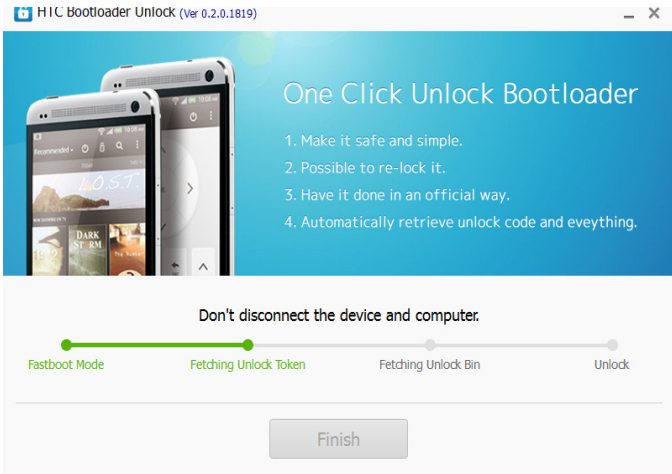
HTC Bootloader Unlock (Ver 0.2.0.1819)

One Click Unlock Bootloader

1. Make it safe and simple.
2. Possible to re-lock it.
3. Have it done in an official way.
4. Automatically retrieve unlock code and eveything.

Recommended
L.O.S.T.
DARK STORM

Don't disconnect the device and computer.

Fastboot Mode
Fetching Unlock Token
Fetching Unlock Bin
Unlock

Finish